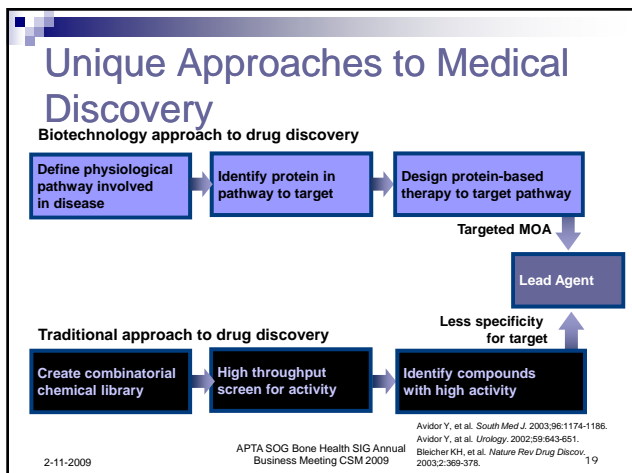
Unique Approaches to Medical Discovery

Biotechnology approach to drug discovery

Define physiological pathway involved in disease

Identify protein in pathway to target

Design protein-based therapy to target pathway

Targeted MOA

Lead Agent

Less specificity for target

Traditional approach to drug discovery

Create combinatorial chemical library

High throughput screen for activity

Identify compounds with high activity

Avidor Y, et al. South Med J. 2003;96:1174-1186.
Avidor Y, et al. Urology. 2002;59:643-651.
Bleicher KH, et al. Nature Rev Drug Discov. 2003;2:369-378.

2-11-2009

APTA SOG Bone Health SIG Annual Business Meeting CSM 2009

19